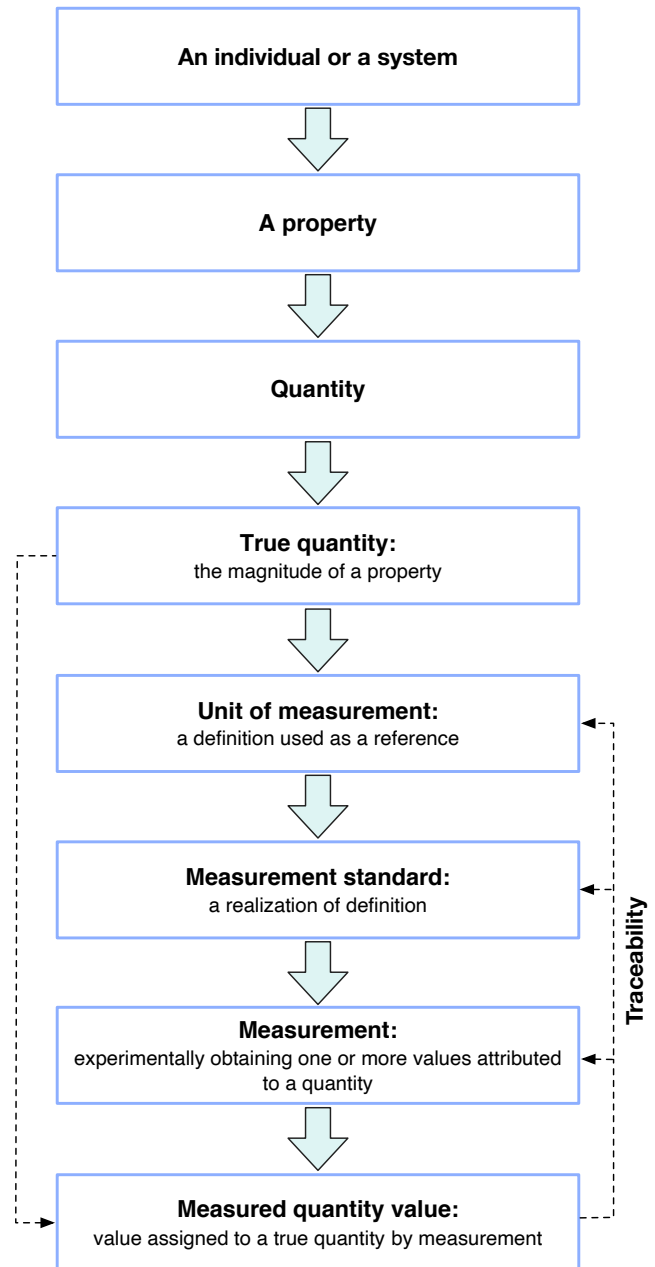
An individual or a system

A property

Quantity

True quantity:
the magnitude of a property

Unit of measurement:
a definition used as a reference

Measurement standard:
a realization of definition

Measurement:
experimentally obtaining one or more values attributed to a quantity

Measured quantity value:
value assigned to a true quantity by measurement

Traceability